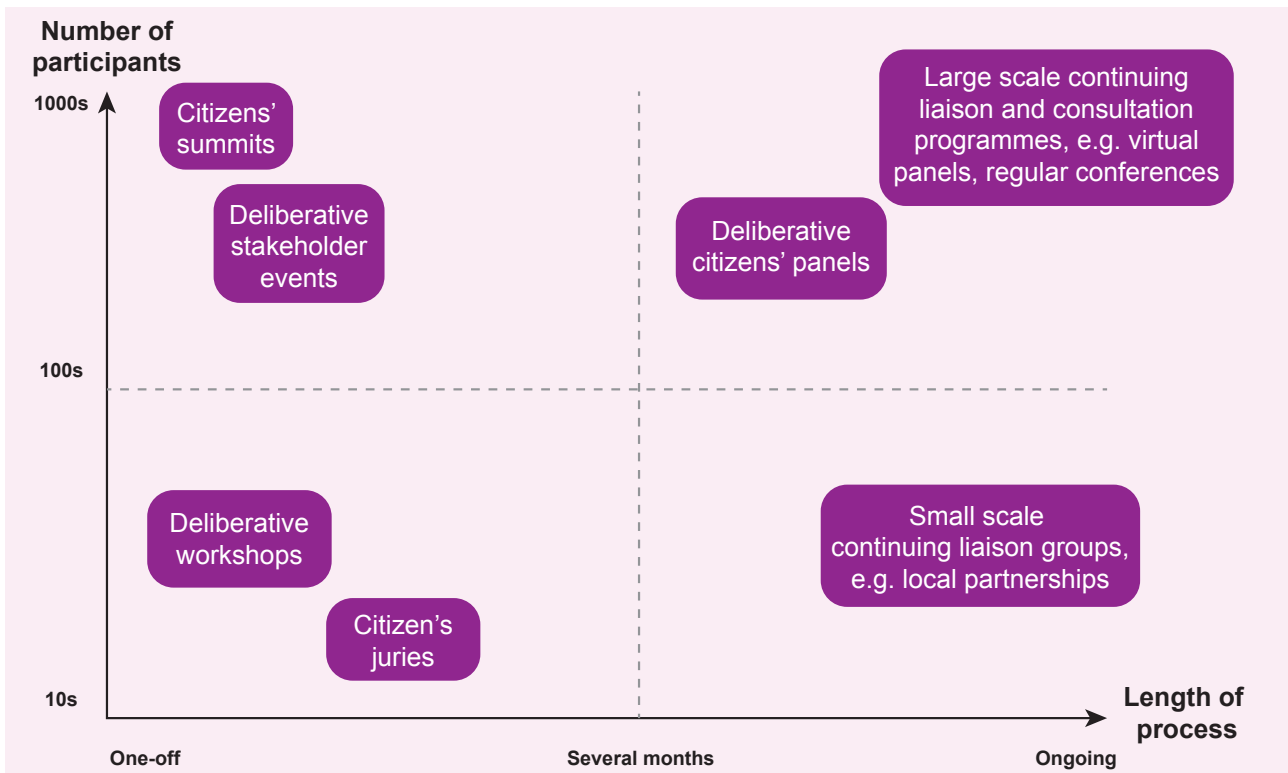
Number of participants

1000s

100s

10s

Citizens' summits

Deliberative stakeholder events

Large scale continuing liaison and consultation programmes, e.g. virtual panels, regular conferences

Deliberative citizens' panels

Deliberative workshops

Citizen's juries

Small scale continuing liaison groups, e.g. local partnerships

Length of process

One-off

Several months

Ongoing